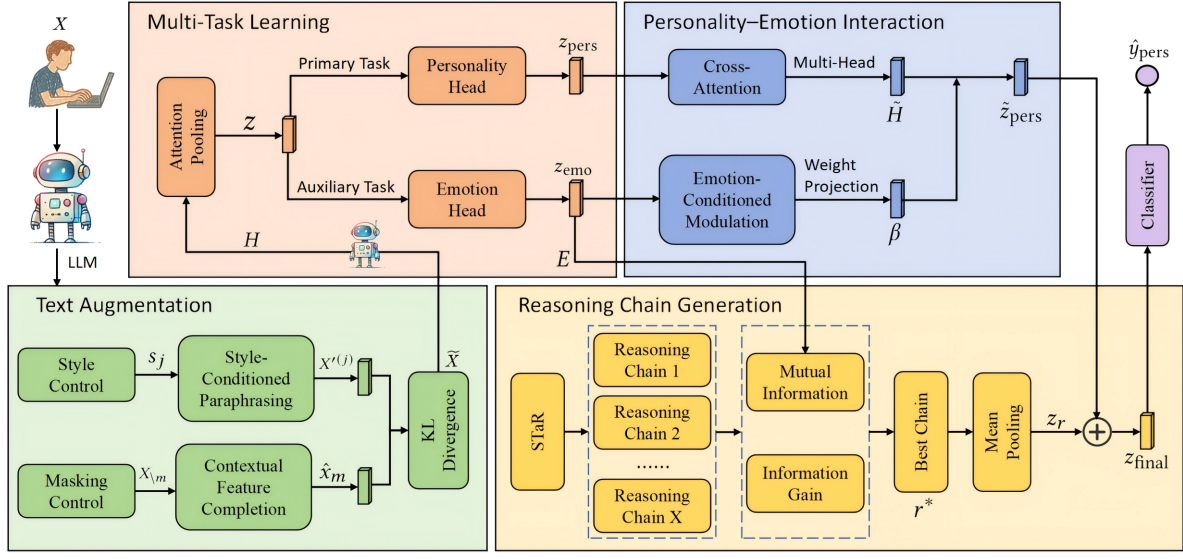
$X$

LLM

Multi-Task Learning

Attention Pooling

$z$

Primary Task

Personality Head

$z_{\text{pers}}$

Auxiliary Task

Emotion Head

$z_{\text{emo}}$

$H$

$E$

Personality–Emotion Interaction

Cross-Attention

Multi-Head

$\tilde{H}$

$\tilde{z}_{\text{pers}}$

Emotion-Conditioned Modulation

Weight Projection

$\beta$

$\hat{y}_{\text{pers}}$

Classifier

Text Augmentation

Style Control

$s_j$

Style-Conditioned Paraphrasing

$X'^{(j)}$

Masking Control

$X_{\setminus m}$

Contextual Feature Completion

$\hat{x}_m$

KL Divergence

$\widetilde{X}$

Reasoning Chain Generation

STaR

Reasoning Chain 1

Reasoning Chain 2

......

Reasoning Chain X

Mutual Information

Information Gain

Best Chain

$r^*$

Mean Pooling

$z_r$

$z_{\text{final}}$